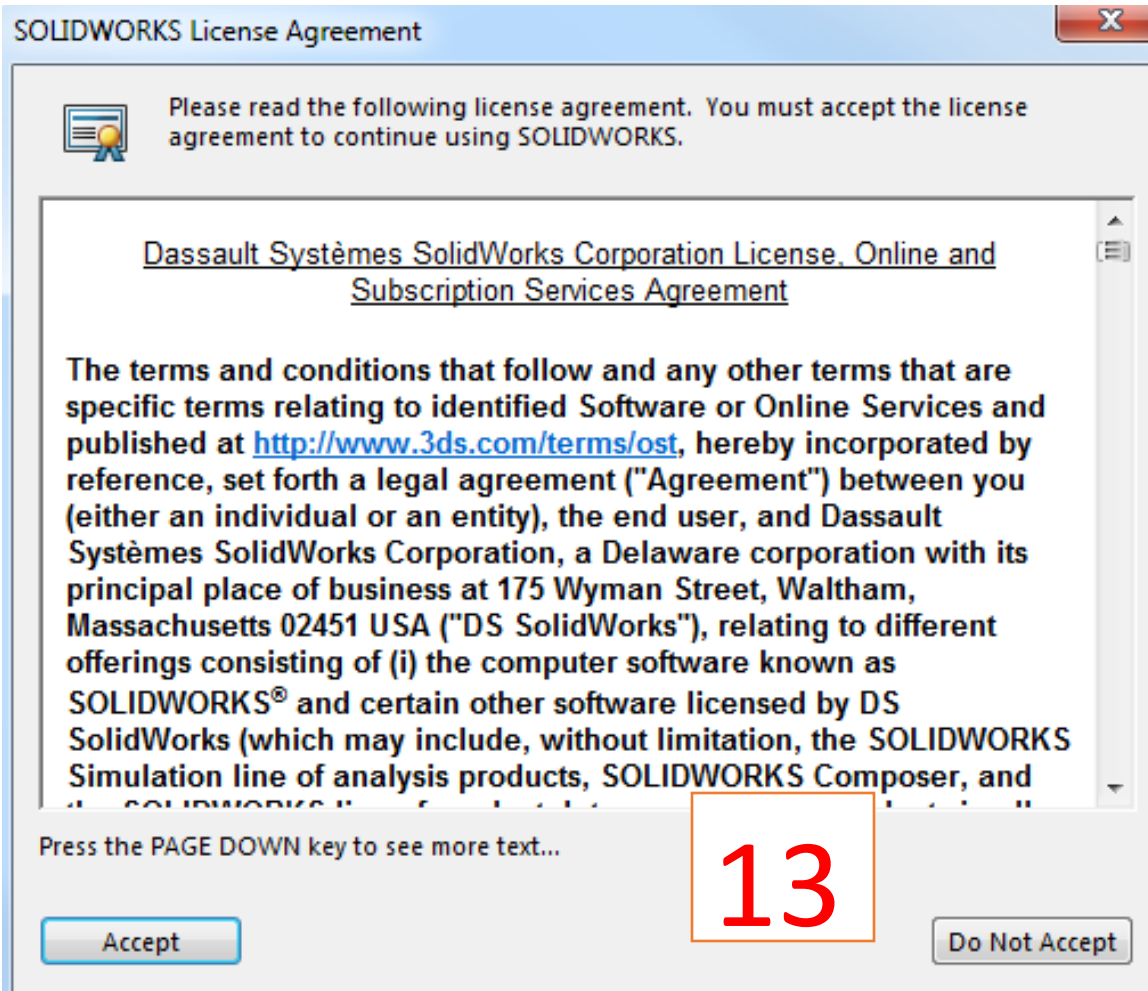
SOLIDWORKS License Agreement

Please read the following license agreement. You must accept the license agreement to continue using SOLIDWORKS.

Dassault Systèmes SolidWorks Corporation License, Online and Subscription Services Agreement

The terms and conditions that follow and any other terms that are specific terms relating to identified Software or Online Services and published at http://www.3ds.com/terms/ost, hereby incorporated by reference, set forth a legal agreement ("Agreement") between you (either an individual or an entity), the end user, and Dassault Systèmes SolidWorks Corporation, a Delaware corporation with its principal place of business at 175 Wyman Street, Waltham, Massachusetts 02451 USA ("DS SolidWorks"), relating to different offerings consisting of (i) the computer software known as SOLIDWORKS® and certain other software licensed by DS SolidWorks (which may include, without limitation, the SOLIDWORKS Simulation line of analysis products, SOLIDWORKS Composer, and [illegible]

Press the PAGE DOWN key to see more text...

13

Accept

Do Not Accept